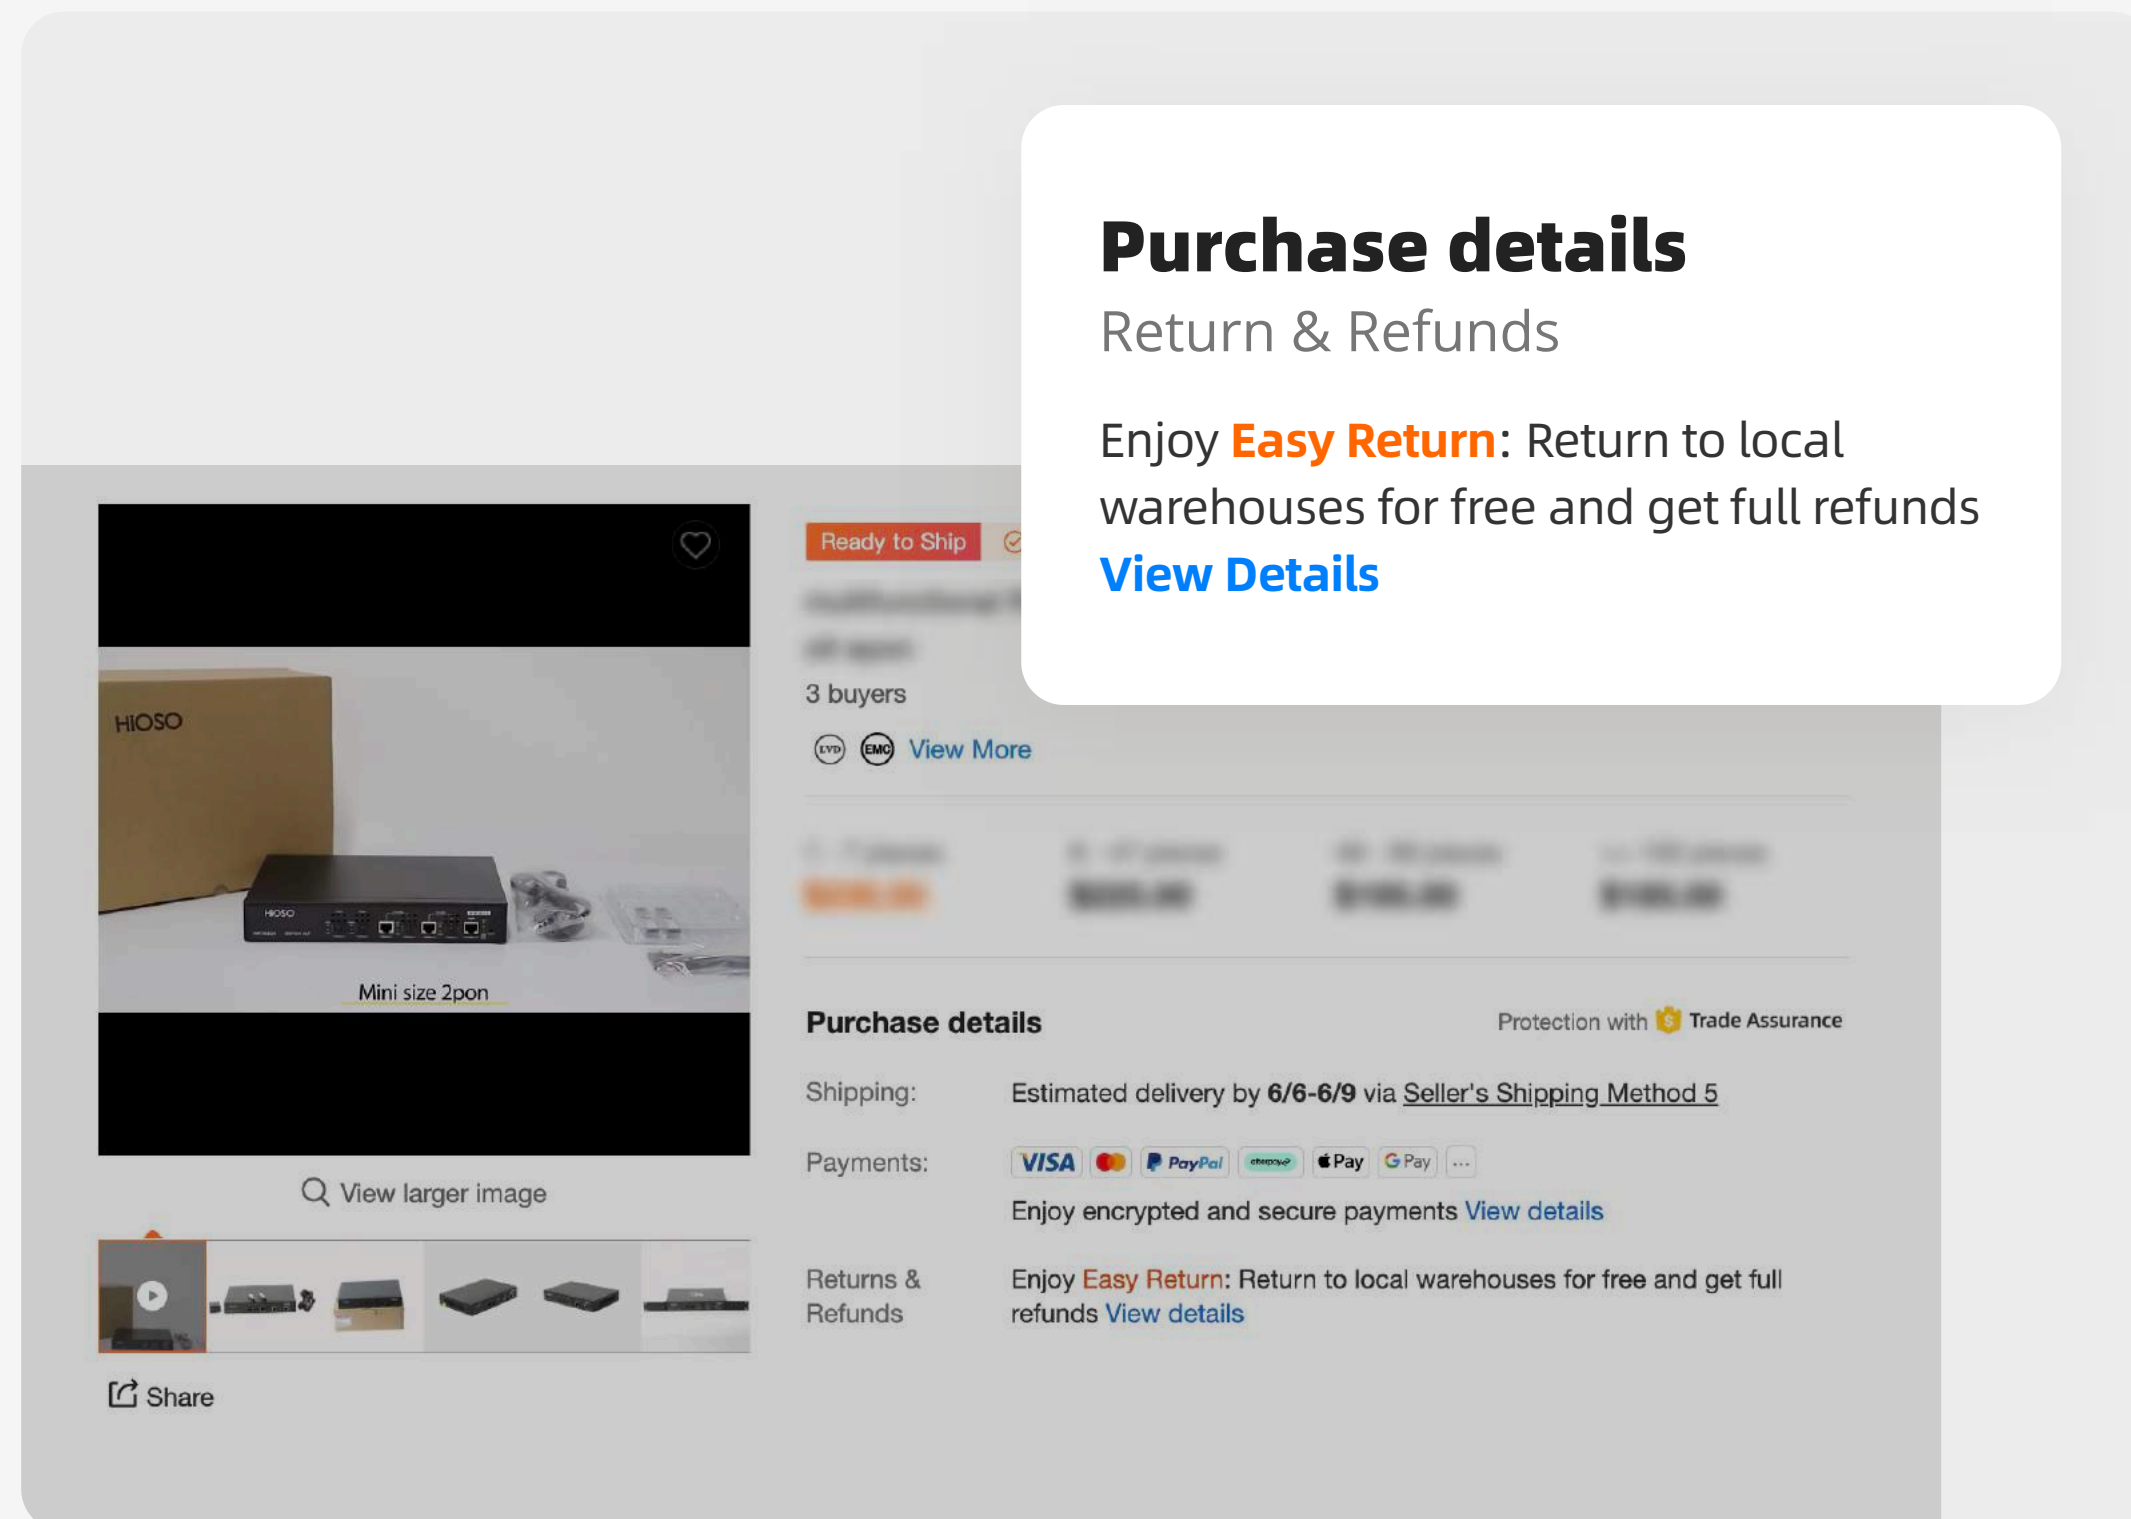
Purchase details
Return & Refunds

Enjoy Easy Return: Return to local warehouses for free and get full refunds View Details

HIOSO

HIOSO

Mini size 2pon

Ready to Ship

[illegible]

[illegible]

3 buyers

LVD EMC View More

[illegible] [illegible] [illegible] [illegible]
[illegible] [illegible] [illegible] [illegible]

View larger image

Purchase details

Protection with Trade Assurance

Shipping: Estimated delivery by 6/6-6/9 via Seller's Shipping Method 5

Payments: VISA PayPal afterpay Pay G Pay ...

Enjoy encrypted and secure payments View details

Returns & Refunds Enjoy Easy Return: Return to local warehouses for free and get full refunds View details

Share